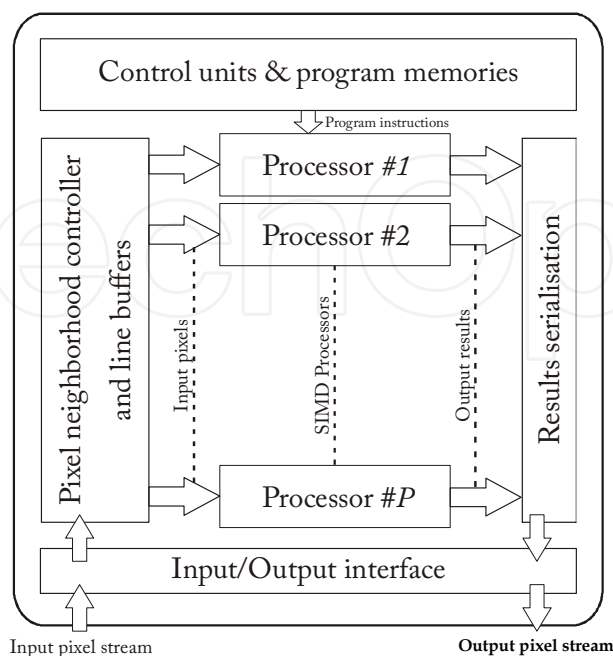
Control units & program memories

Program instructions

Pixel neighborhood controller and line buffers

Processor #*1*

Processor #2

Input pixels

SIMD Processors

Output results

Processor #*P*

Results serialisation

Input/Output interface

Input pixel stream

**Output pixel stream**